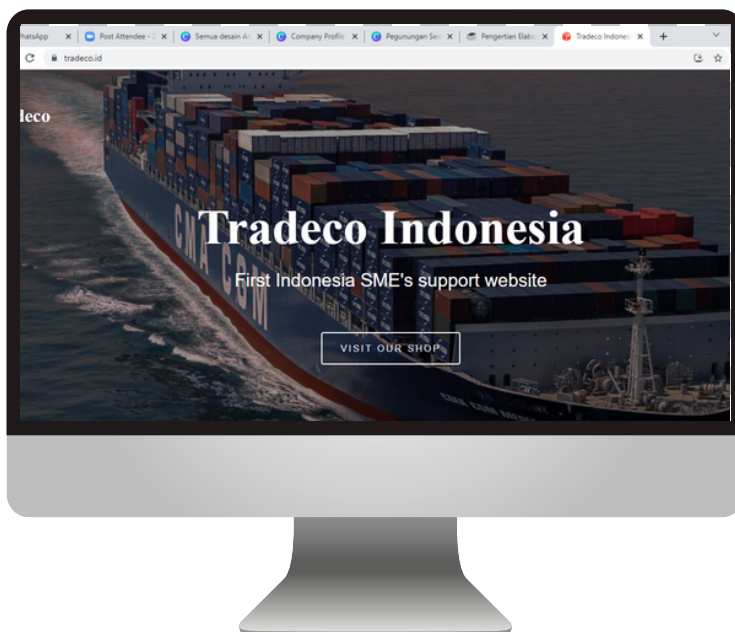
hatsApp × Post Attendee - × Semua desain A × Company Profil × Pegunungan Se × Pengertian Elab × Tradeco Indone × +

tradeco.id

deco

Tradeco Indonesia

First Indonesia SME's support website

VISIT OUR SHOP

CMA CGM